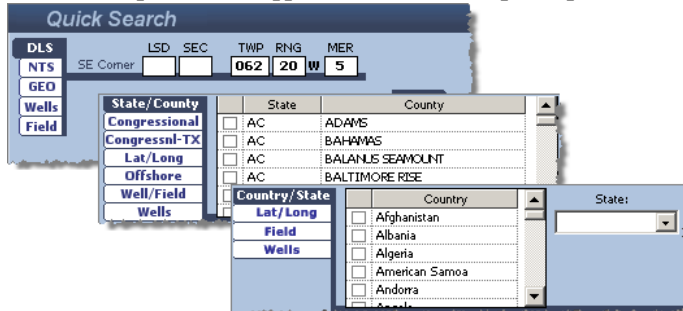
Quick Search

DLS
NTS
GEO
Wells
Field

SE Corner

| LSD | SEC | TWP | RNG | | MER |
|---|---|---|---|---|---|
| | | 062 | 20 | W | 5 |

State/County
Congressional
Congressnl-TX
Lat/Long
Offshore
Well/Field
Wells

| | State | County |
|---|---|---|
| | AC | ADAMS |
| | AC | BAHAMAS |
| | AC | BALANUS SEAMOUNT |
| | AC | BALTIMORE RISE |

Country/State
Lat/Long
Field
Wells

| | Country |
|---|---|
| | Afghanistan |
| | Albania |
| | Algeria |
| | American Samoa |
| | Andorra |
| | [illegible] |

State: